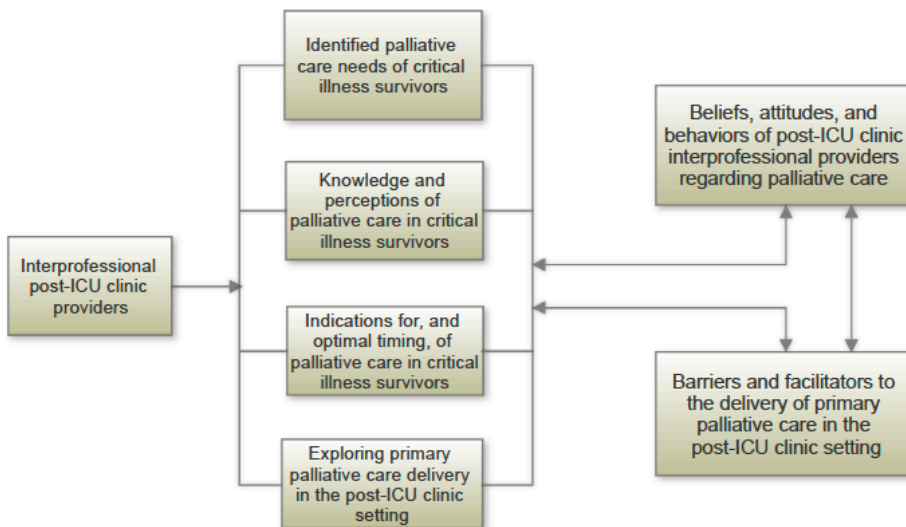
Interprofessional post-ICU clinic providers

Identified palliative care needs of critical illness survivors

Knowledge and perceptions of palliative care in critical illness survivors

Indications for, and optimal timing, of palliative care in critical illness survivors

Exploring primary palliative care delivery in the post-ICU clinic setting

Beliefs, attitudes, and behaviors of post-ICU clinic interprofessional providers regarding palliative care

Barriers and facilitators to the delivery of primary palliative care in the post-ICU clinic setting